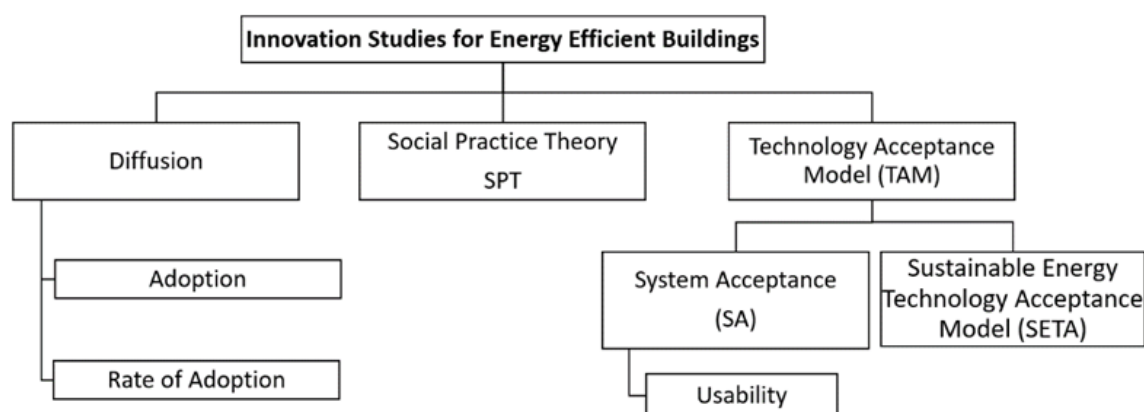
Innovation Studies for Energy Efficient Buildings

Diffusion

Social Practice Theory
SPT

Technology Acceptance Model (TAM)

Adoption

Rate of Adoption

System Acceptance
(SA)

Sustainable Energy Technology Acceptance Model (SETA)

Usability